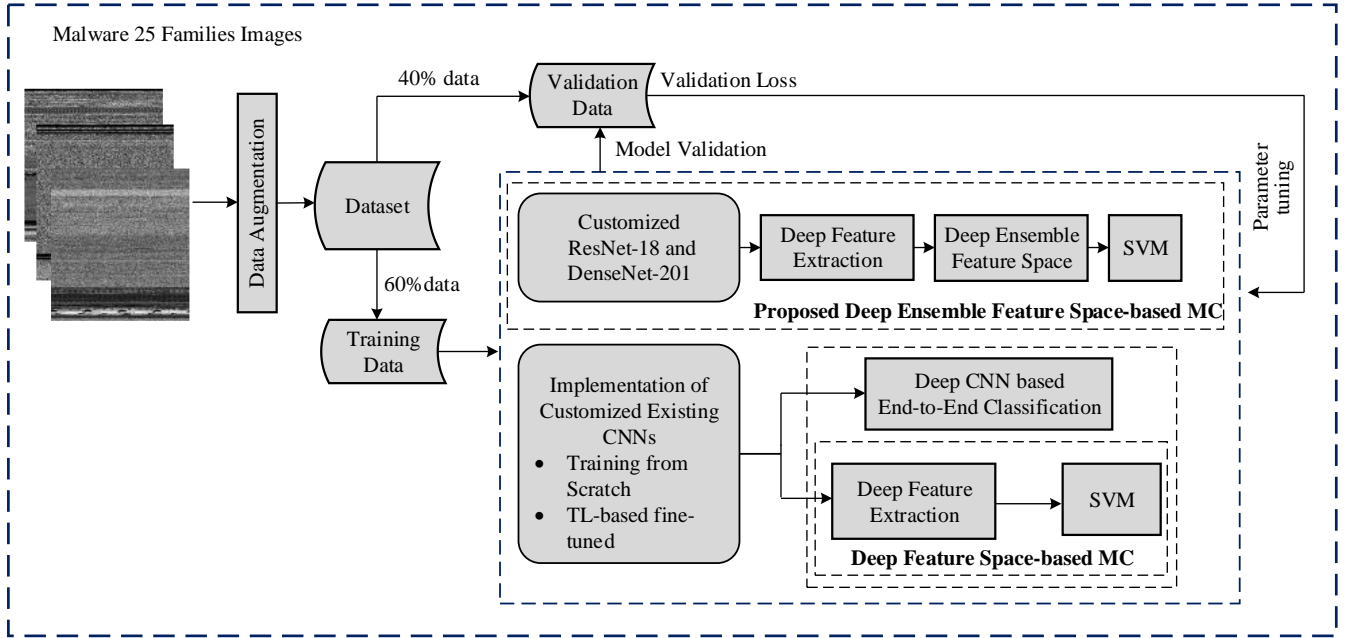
Malware 25 Families Images

Data Augmentation

40% data

Validation Data

Validation Loss

Model Validation

Parameter tuning

Dataset

Customized ResNet-18 and DenseNet-201

Deep Feature Extraction

Deep Ensemble Feature Space

SVM

60%data

Proposed Deep Ensemble Feature Space-based MC

Training Data

Implementation of Customized Existing CNNs
• Training from Scratch
• TL-based fine-tuned

Deep CNN based End-to-End Classification

Deep Feature Extraction

SVM

Deep Feature Space-based MC